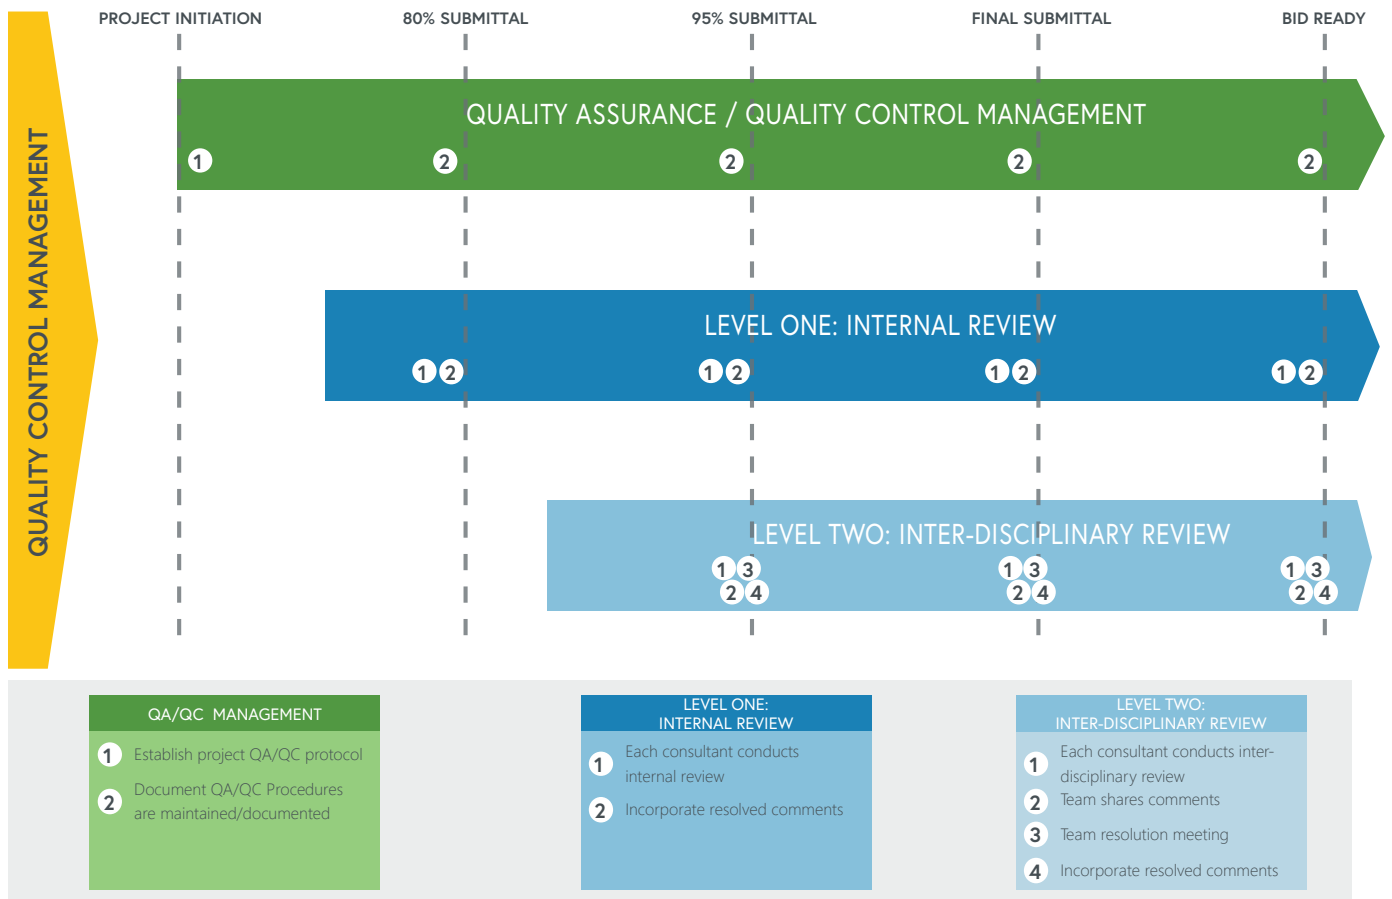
QUALITY CONTROL MANAGEMENT

PROJECT INITIATION

80% SUBMITTAL

95% SUBMITTAL

FINAL SUBMITTAL

BID READY

QUALITY ASSURANCE / QUALITY CONTROL MANAGEMENT

1 2 2 2 2

LEVEL ONE: INTERNAL REVIEW

1 2 1 2 1 2 1 2

LEVEL TWO: INTER-DISCIPLINARY REVIEW

1 3 2 4 1 3 2 4 1 3 2 4

QA/QC MANAGEMENT

1 Establish project QA/QC protocol

2 Document QA/QC Procedures are maintained/documented

LEVEL ONE: INTERNAL REVIEW

1 Each consultant conducts internal review

2 Incorporate resolved comments

LEVEL TWO: INTER-DISCIPLINARY REVIEW

1 Each consultant conducts inter-disciplinary review

2 Team shares comments

3 Team resolution meeting

4 Incorporate resolved comments